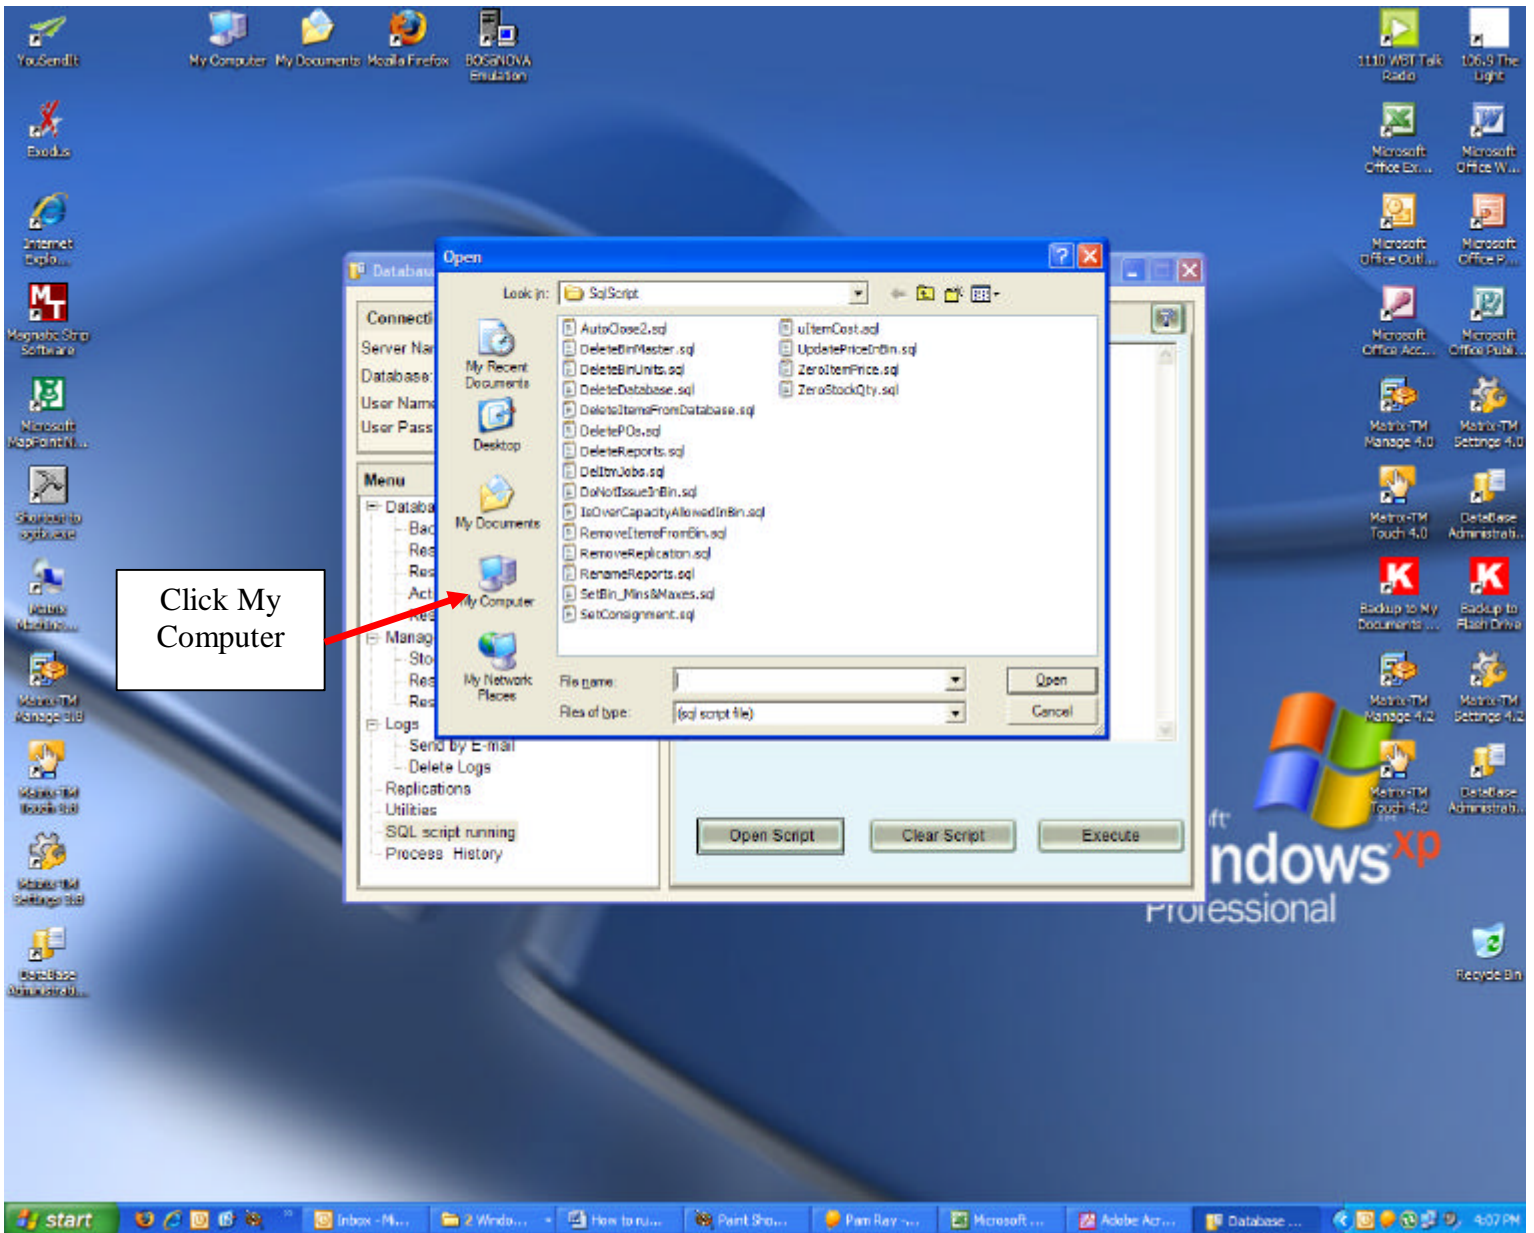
YouSendIt

My Computer

My Documents

Mozilla Firefox

BOSaNOVA Emulation

1110 WBT Talk Radio

106.9 The Light

Exodus

Microsoft Office Ex...

Microsoft Office W...

Internet Explo...

Microsoft Office Outl...

Microsoft Office P...

Magnetic Strip Software

Microsoft Office Acc...

Microsoft Office Publ...

Microsoft MapPoint N...

Matrix-TM Manage 4.0

Matrix-TM Settings 4.0

Shortcut to sqlfx.exe

Matrix-TM Touch 4.0

DataBase Administrati...

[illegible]

Backup to My Documents ...

Backup to Flash Drive

Matrix-TM Manage 3.8

Matrix-TM Manage 4.2

Matrix-TM Settings 4.2

Matrix-TM Touch 3.8

Matrix-TM Touch 4.2

DataBase Administrati...

Matrix-TM Settings 3.8

DataBase Administrati...

Recycle Bin

Click My Computer

Databas

Connecti

Server Na

Database

User Nam

User Pass

Menu

Databa

Bac

Res

Res

Act

Res

Manag

Sto

Res

Res

Logs

Send by E-mail

Delete Logs

Replications

Utilities

SQL script running

Process History

Open Script

Clear Script

Execute

Open

Look in: SqlScript

My Recent Documents

Desktop

My Documents

My Computer

My Network Places

AutoClose2.sql
DeleteBinMaster.sql
DeleteBinUnits.sql
DeleteDatabase.sql
DeleteItemsFromDatabase.sql
DeletePOs.sql
DeleteReports.sql
DelItmJobs.sql
DoNotIssueInBin.sql
IsOverCapacityAllowedInBin.sql
RemoveItemFromBin.sql
RemoveReplication.sql
RenameReports.sql
SetBin_Mins&Maxes.sql
SetConsignment.sql
uItemCost.sql
UpdatePriceInBin.sql
ZeroItemPrice.sql
ZeroStockQty.sql

File name:

Files of type: (sql script file)

Open

Cancel

Windows XP Professional

start

Inbox - M...

2 Windo...

How to ru...

Paint Sho...

Pam Ray -...

Microsoft ...

Adobe Acr...

Database ...

4:07 PM